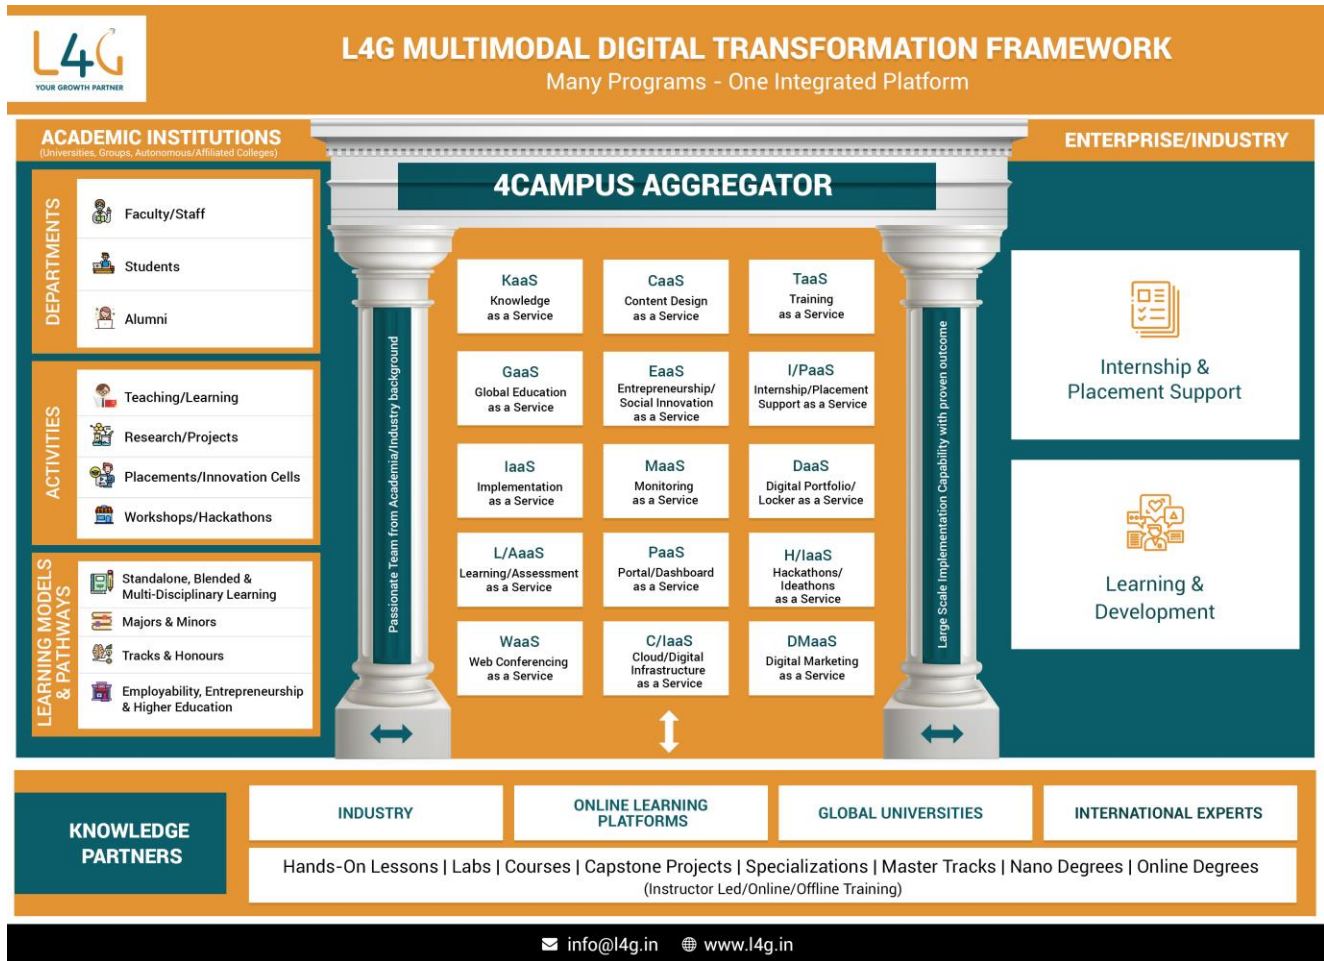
L4G
YOUR GROWTH PARTNER

L4G MULTIMODAL DIGITAL TRANSFORMATION FRAMEWORK
Many Programs - One Integrated Platform

ACADEMIC INSTITUTIONS
(Universities, Groups, Autonomous/Affiliated Colleges)

DEPARTMENTS
Faculty/Staff
Students
Alumni

ACTIVITIES
Teaching/Learning
Research/Projects
Placements/Innovation Cells
Workshops/Hackathons

LEARNING MODELS & PATHWAYS
Standalone, Blended & Multi-Disciplinary Learning
Majors & Minors
Tracks & Honours
Employability, Entrepreneurship & Higher Education

4CAMPUS AGGREGATOR

Passionate Team from Academia/Industry background

| KaaS Knowledge as a Service | CaaS Content Design as a Service | TaaS Training as a Service |
|---|---|---|
| GaaS Global Education as a Service | EaaS Entrepreneurship/ Social Innovation as a Service | I/PaaS Internship/Placement Support as a Service |
| IaaS Implementation as a Service | MaaS Monitoring as a Service | DaaS Digital Portfolio/ Locker as a Service |
| L/AaaS Learning/Assessment as a Service | PaaS Portal/Dashboard as a Service | H/IaaS Hackathons/ Ideathons as a Service |
| WaaS Web Conferencing as a Service | C/IaaS Cloud/Digital Infrastructure as a Service | DMaaS Digital Marketing as a Service |

Large Scale Implementation Capability with proven outcome

ENTERPRISE/INDUSTRY
Internship & Placement Support
Learning & Development

KNOWLEDGE PARTNERS
INDUSTRY
ONLINE LEARNING PLATFORMS
GLOBAL UNIVERSITIES
INTERNATIONAL EXPERTS
Hands-On Lessons | Labs | Courses | Capstone Projects | Specializations | Master Tracks | Nano Degrees | Online Degrees
(Instructor Led/Online/Offline Training)

info@l4g.in www.l4g.in